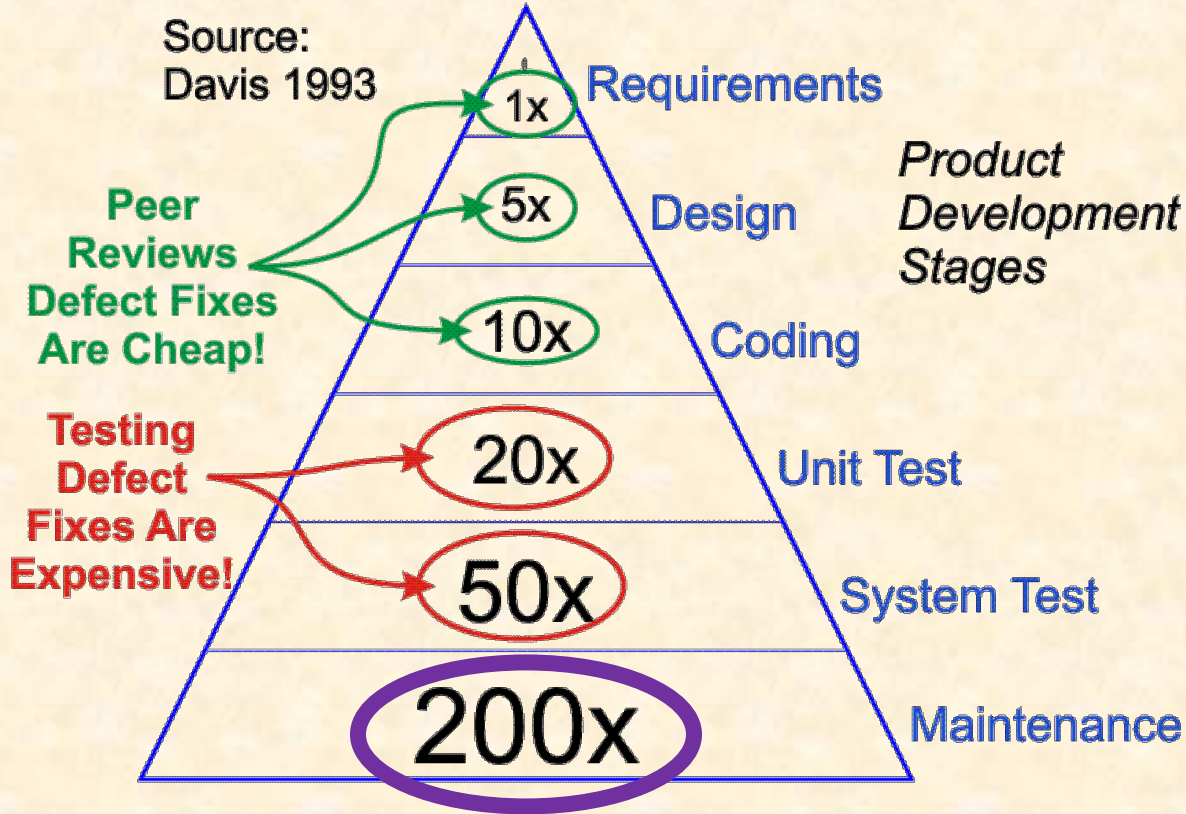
Source: Davis 1993

1x Requirements

Product Development Stages

Peer Reviews Defect Fixes Are Cheap!

5x Design

10x Coding

Testing Defect Fixes Are Expensive!

20x Unit Test

50x System Test

200x Maintenance